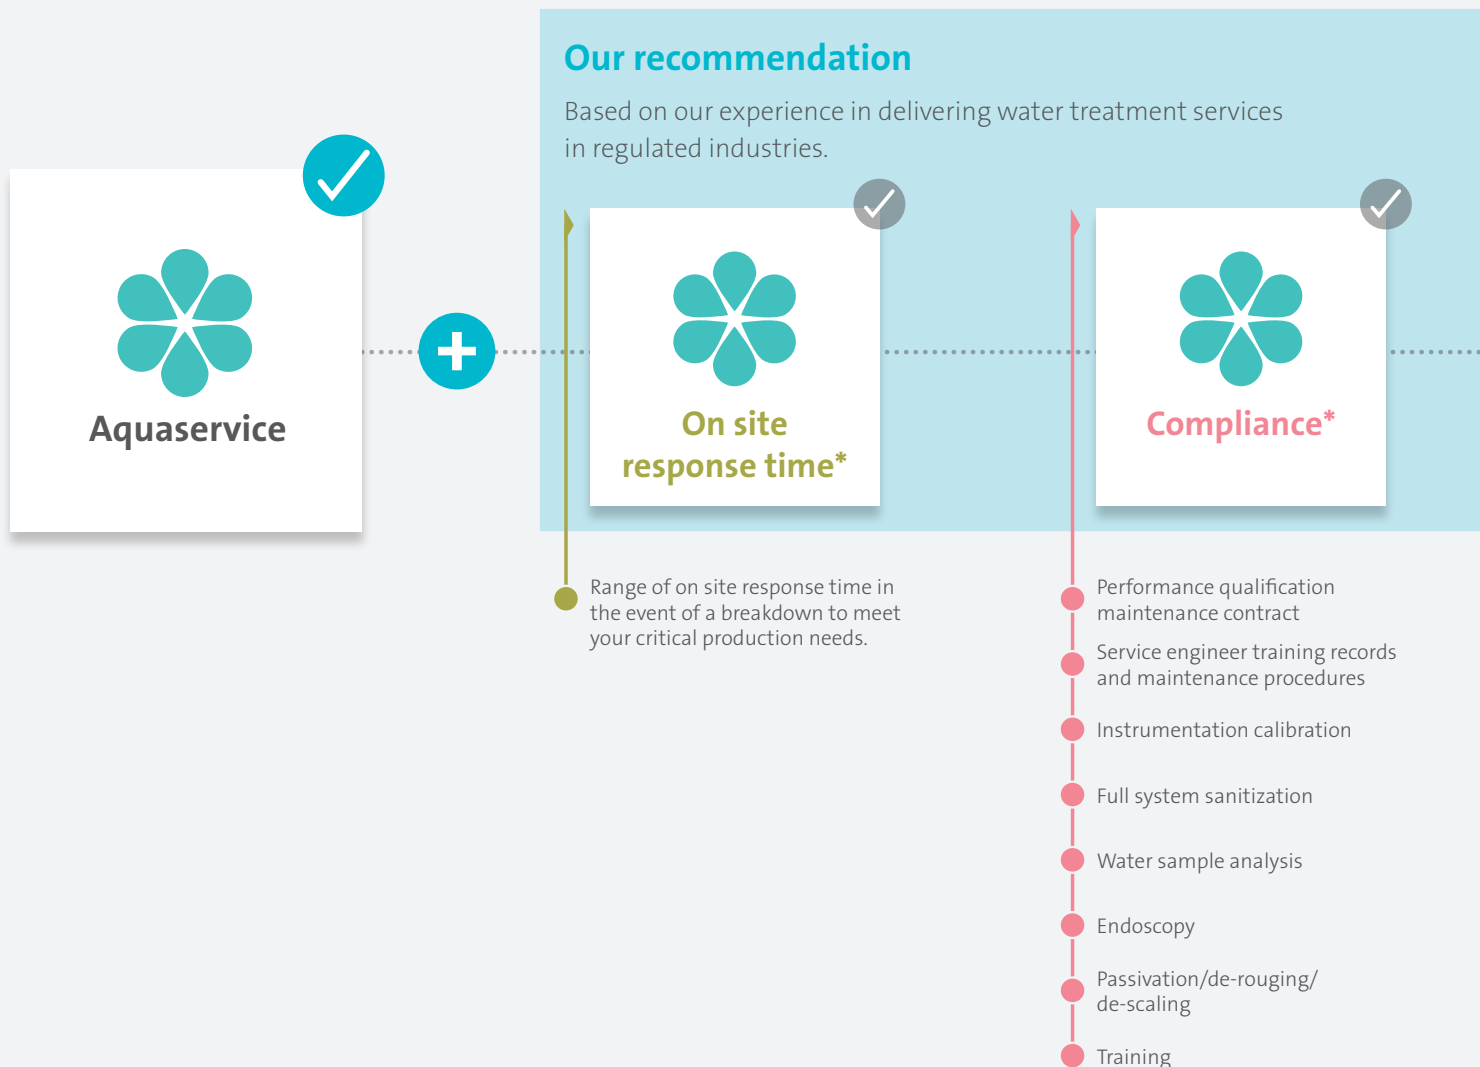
Our recommendation

Based on our experience in delivering water treatment services in regulated industries.

Aquaservice

On site response time*

Compliance*

Range of on site response time in the event of a breakdown to meet your critical production needs.

Performance qualification maintenance contract

Service engineer training records and maintenance procedures

Instrumentation calibration

Full system sanitization

Water sample analysis

Endoscopy

Passivation/de-rouging/de-scaling

Training